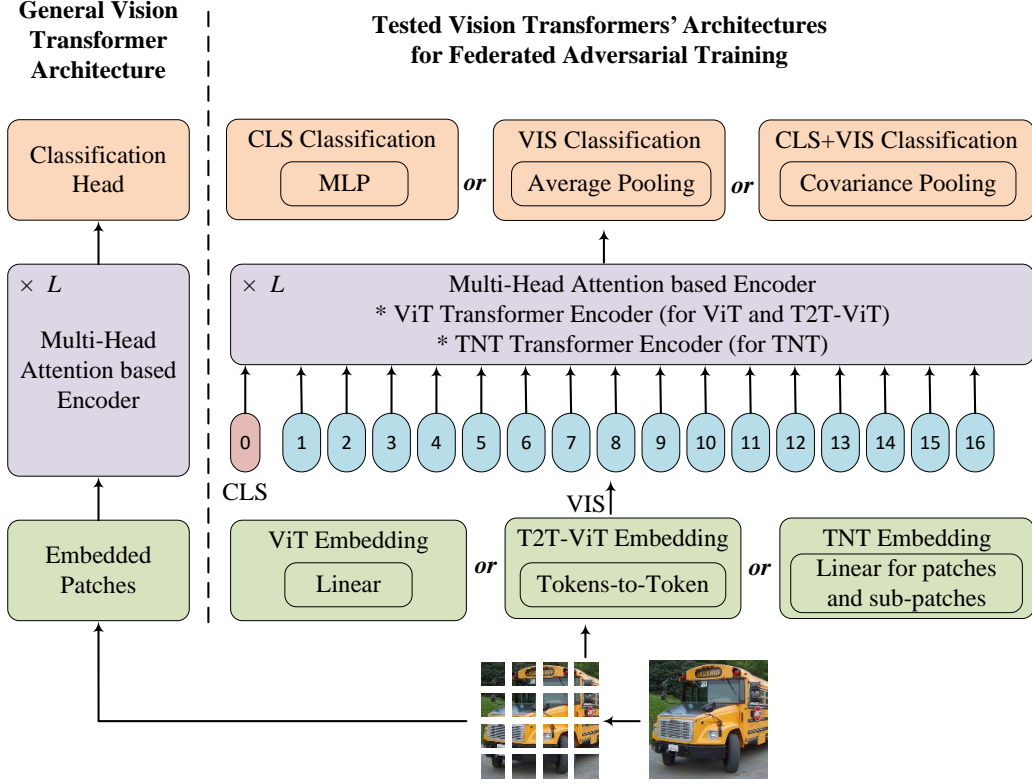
General Vision Transformer Architecture

Tested Vision Transformers' Architectures for Federated Adversarial Training

Classification Head

CLS Classification

MLP

or

VIS Classification

Average Pooling

or

CLS+VIS Classification

Covariance Pooling

× $L$

Multi-Head Attention based Encoder

× $L$

Multi-Head Attention based Encoder
* ViT Transformer Encoder (for ViT and T2T-ViT)
* TNT Transformer Encoder (for TNT)

0 1 2 3 4 5 6 7 8 9 10 11 12 13 14 15 16

CLS

VIS

Embedded Patches

ViT Embedding

Linear

or

T2T-ViT Embedding

Tokens-to-Token

or

TNT Embedding

Linear for patches and sub-patches